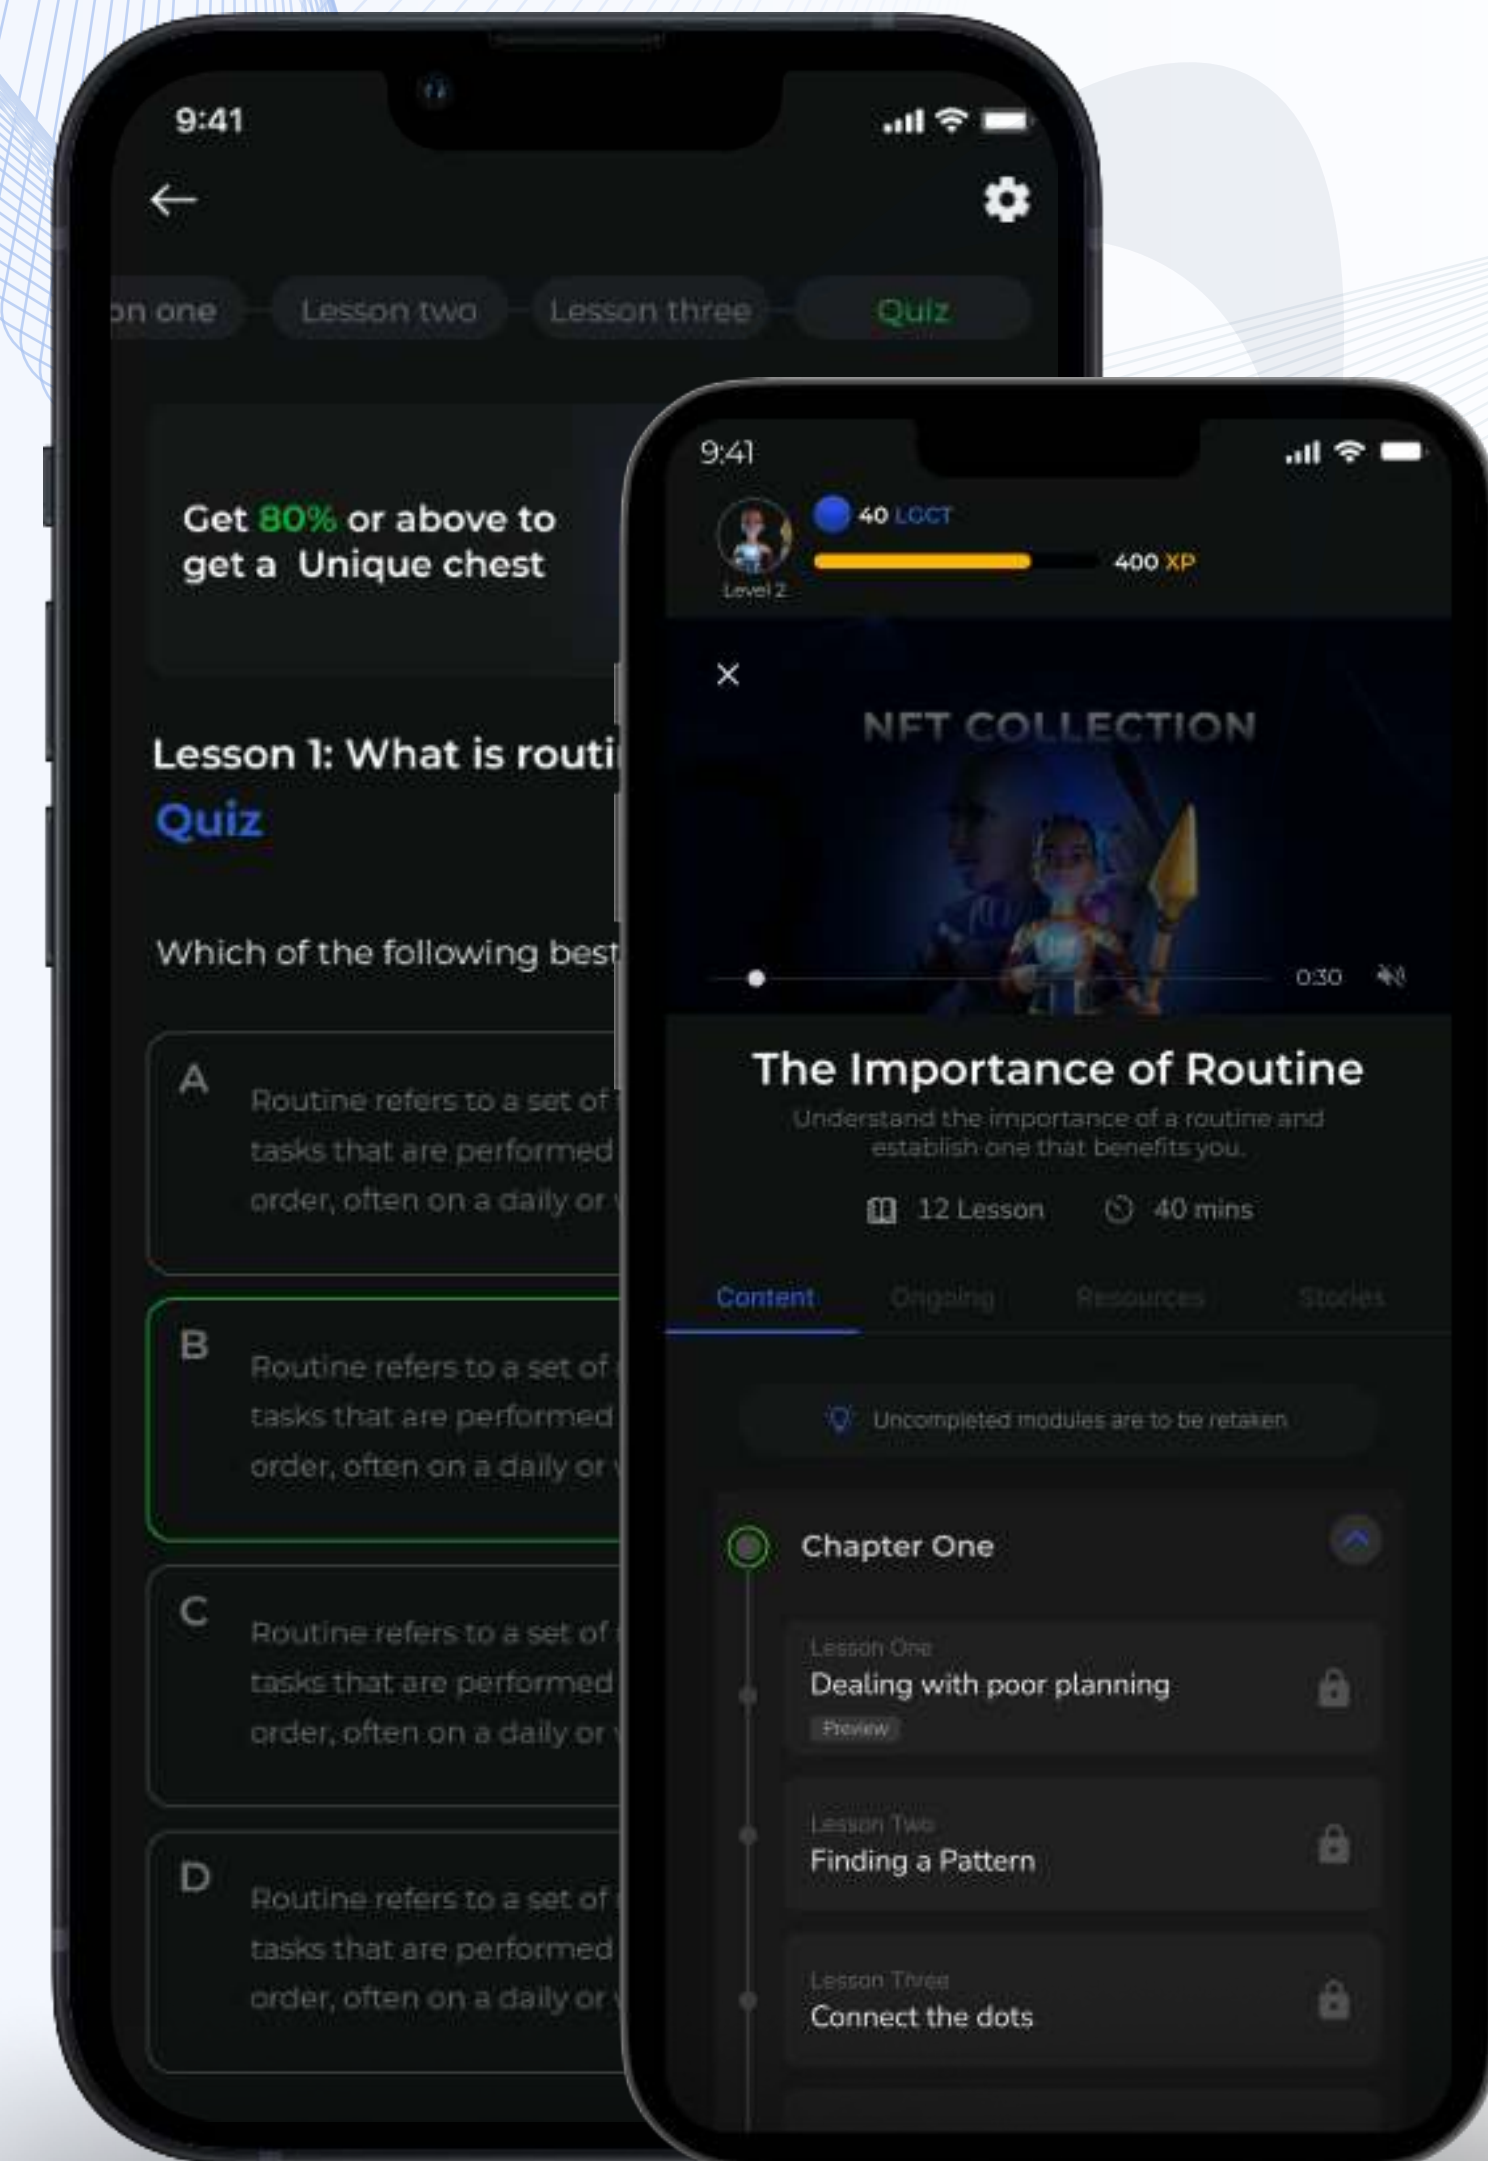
9:41

on one
Lesson two
Lesson three
Quiz

Get 80% or above to get a Unique chest

Lesson 1: What is routi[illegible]
Quiz

Which of the following best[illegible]

A
Routine refers to a set of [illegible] tasks that are performed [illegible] order, often on a daily or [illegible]

B
Routine refers to a set of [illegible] tasks that are performed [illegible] order, often on a daily or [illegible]

C
Routine refers to a set of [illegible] tasks that are performed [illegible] order, often on a daily or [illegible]

D
Routine refers to a set of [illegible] tasks that are performed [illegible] order, often on a daily or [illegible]

9:41

40 LGCT
400 XP
Level 2

NFT COLLECTION
0:30

The Importance of Routine
Understand the importance of a routine and establish one that benefits you.

12 Lesson
40 mins

Content
Ongoing
Resources
Stories

Uncompleted modules are to be retaken

Chapter One

Lesson One
Dealing with poor planning
Preview

Lesson Two
Finding a Pattern

Lesson Three
Connect the dots